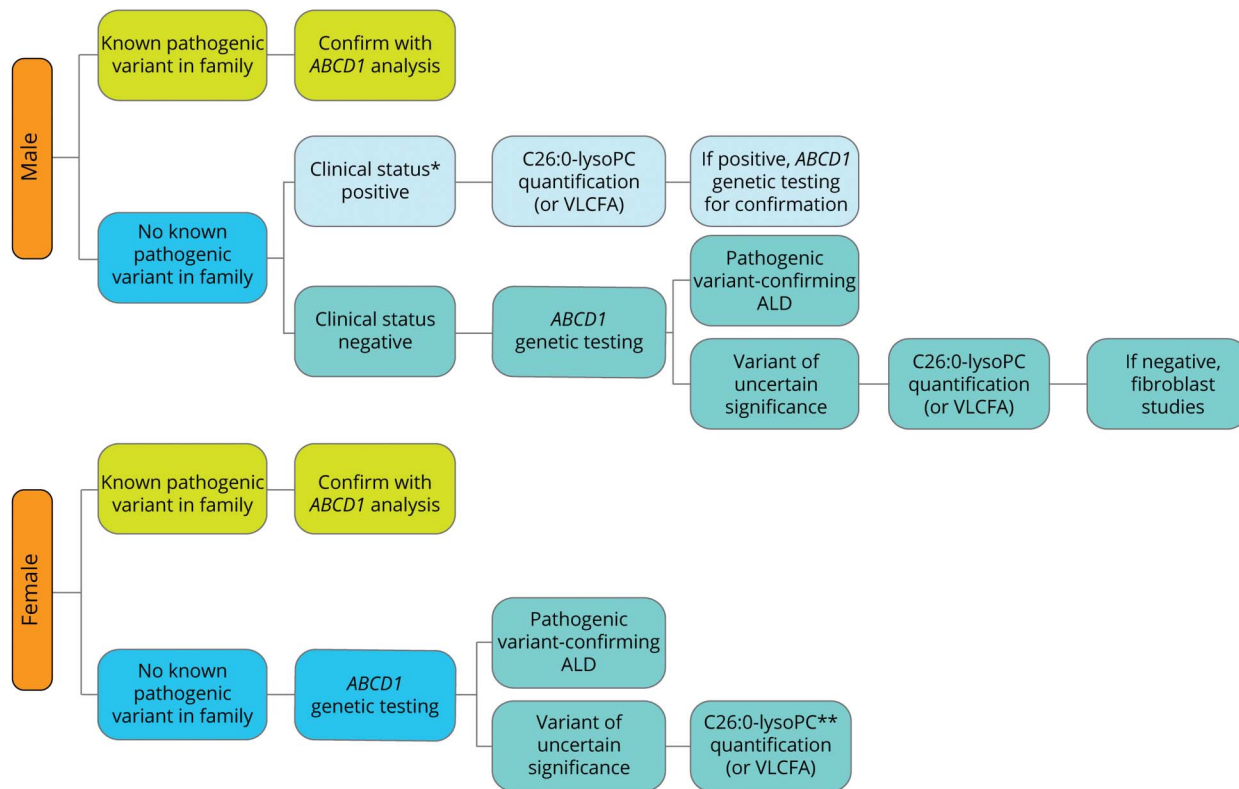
Male

Known pathogenic variant in family

Confirm with *ABCD1* analysis

No known pathogenic variant in family

Clinical status* positive

C26:0-lysoPC quantification (or VLCFA)

If positive, *ABCD1* genetic testing for confirmation

Clinical status negative

*ABCD1* genetic testing

Pathogenic variant-confirming ALD

Variant of uncertain significance

C26:0-lysoPC quantification (or VLCFA)

If negative, fibroblast studies

Female

Known pathogenic variant in family

Confirm with *ABCD1* analysis

No known pathogenic variant in family

*ABCD1* genetic testing

Pathogenic variant-confirming ALD

Variant of uncertain significance

C26:0-lysoPC** quantification (or VLCFA)